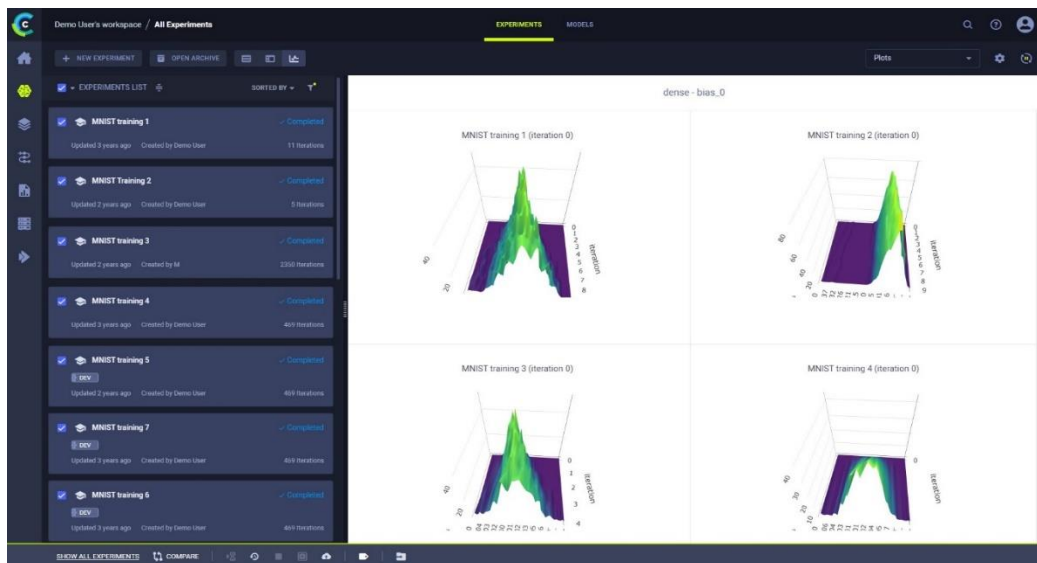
Demo User's workspace / All Experiments

EXPERIMENTS MODELS

+ NEW EXPERIMENT OPEN ARCHIVE

Plots

EXPERIMENTS LIST SORTED BY

MNIST training 1 ✓ Completed
Updated 3 years ago Created by Demo User 11 Iterations

MNIST Training 2 ✓ Completed
Updated 2 years ago Created by Demo User 5 Iterations

MNIST training 3 ✓ Completed
Updated 2 years ago Created by M 2350 Iterations

MNIST training 4 ✓ Completed
Updated 3 years ago Created by Demo User 469 Iterations

MNIST training 5 ✓ Completed
DEV
Updated 2 years ago Created by Demo User 469 Iterations

MNIST training 7 ✓ Completed
DEV
Updated 3 years ago Created by Demo User 469 Iterations

MNIST training 6 ✓ Completed
DEV
Updated 3 years ago Created by Demo User 469 Iterations

dense - bias_0

MNIST training 1 (iteration 0)

iteration
0 1 2 3 4 5 6 7 8
40
20

MNIST training 2 (iteration 0)

iteration
0 1 2 3 4 5 6 7 8 9
80
60
40

MNIST training 3 (iteration 0)

iteration
0 1 2 3 4
40
20

MNIST training 4 (iteration 0)

iteration
0
40
20

SHOW ALL EXPERIMENTS COMPARE